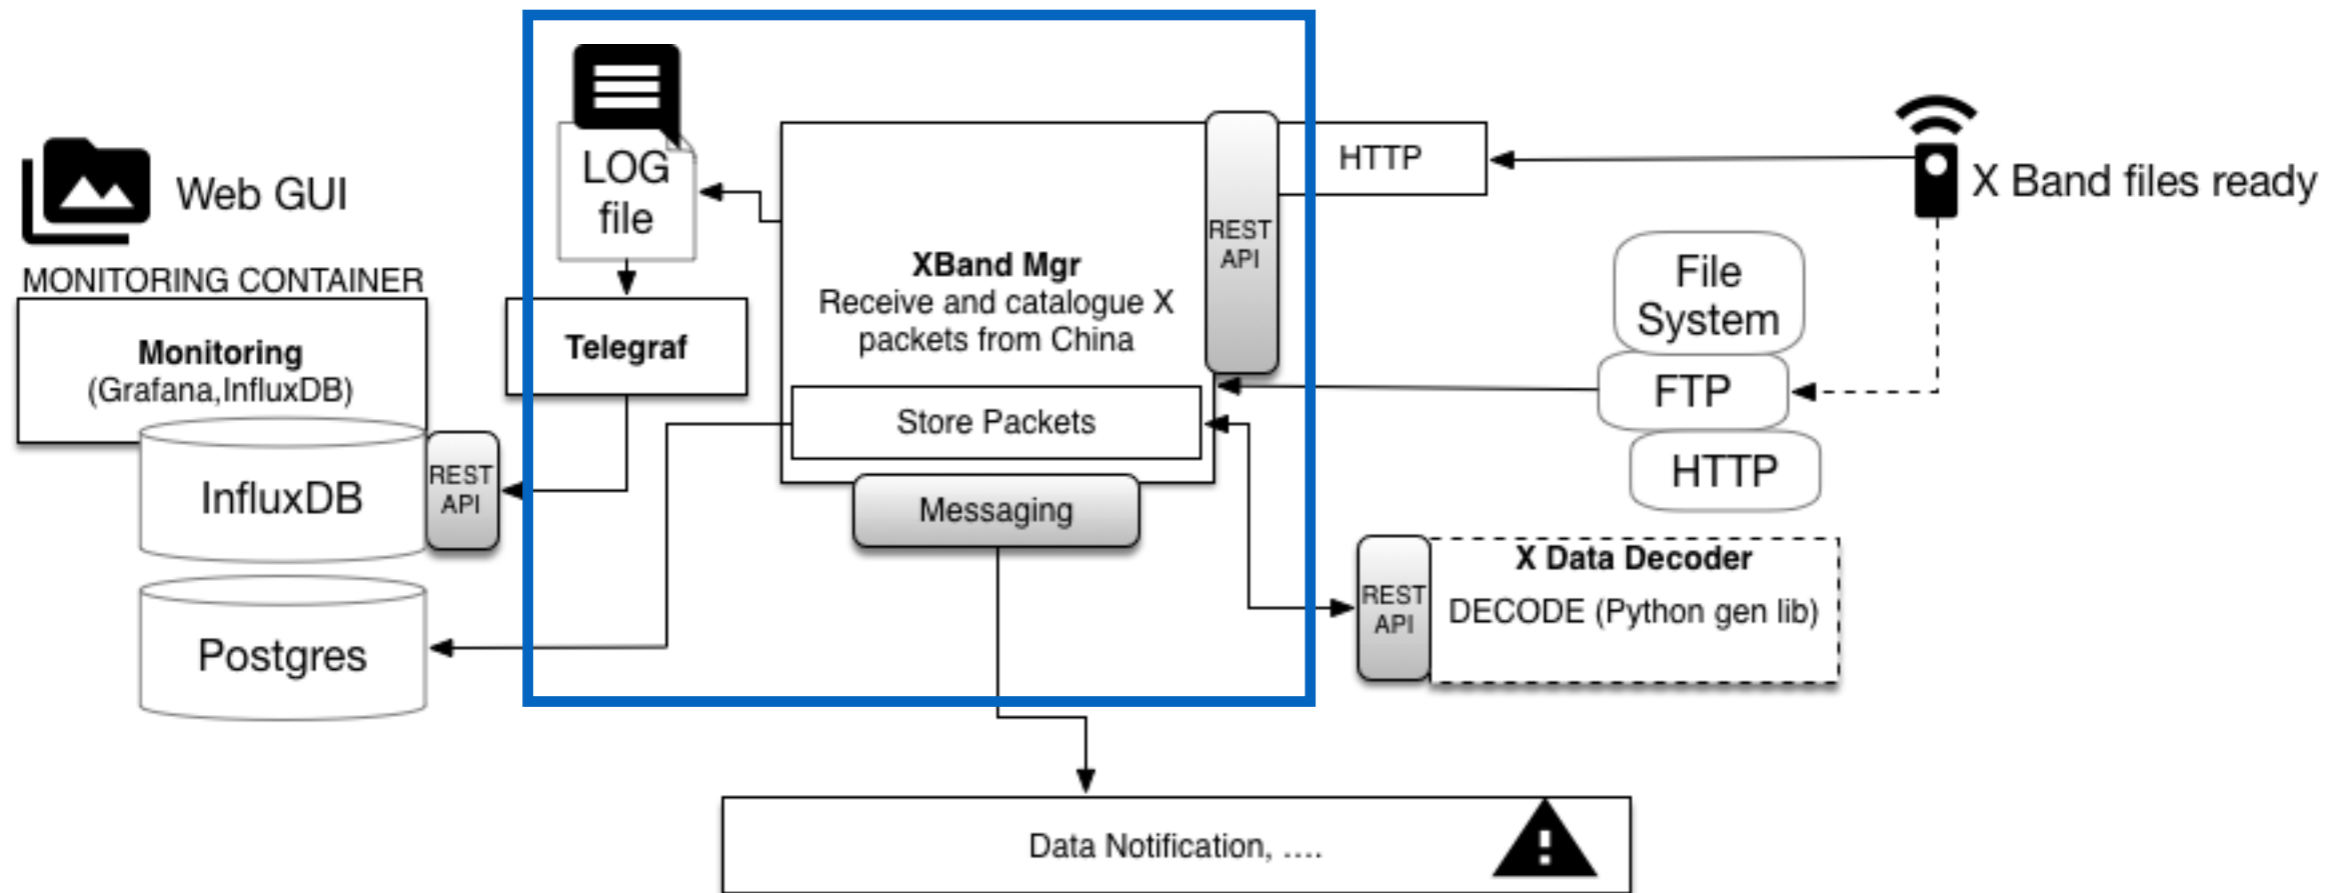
Web GUI

MONITORING CONTAINER

Monitoring
(Grafana,InfluxDB)

InfluxDB

REST API

Postgres

LOG file

Telegraf

XBand Mgr
Receive and catalogue X packets from China

Store Packets

Messaging

REST API

HTTP

X Band files ready

File System

FTP

HTTP

REST API

X Data Decoder
DECODE (Python gen lib)

Data Notification, ....